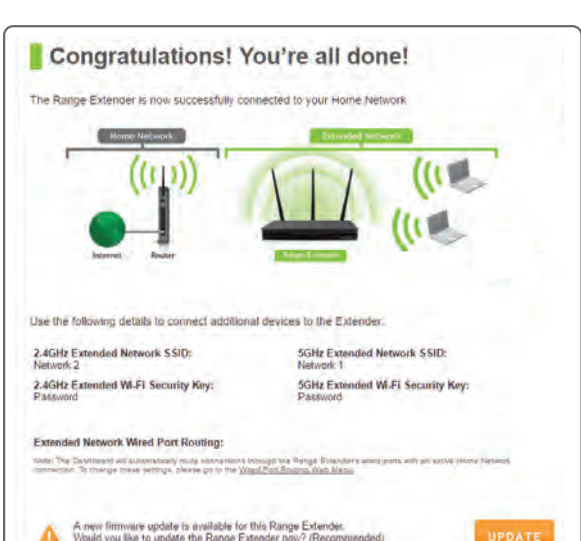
Congratulations! You're all done!

The Range Extender is now successfully connected to your Home Network

Home Network

Extended Network

Internet

Router

Range Extender

Use the following details to connect additional devices to the Extender.

2.4GHz Extended Network SSID:
Network 2

5GHz Extended Network SSID:
Network 1

2.4GHz Extended Wi-Fi Security Key:
Password

5GHz Extended Wi-Fi Security Key:
Password

Extended Network Wired Port Routing:

Note: The Dashboard will automatically route connections through the Range Extender's wired ports with an active Home Network connection. To change these settings, please go to the Wired Port Routing Web Menu

A new firmware update is available for this Range Extender.
Would you like to update the Range Extender now? (Recommended)

UPDATE